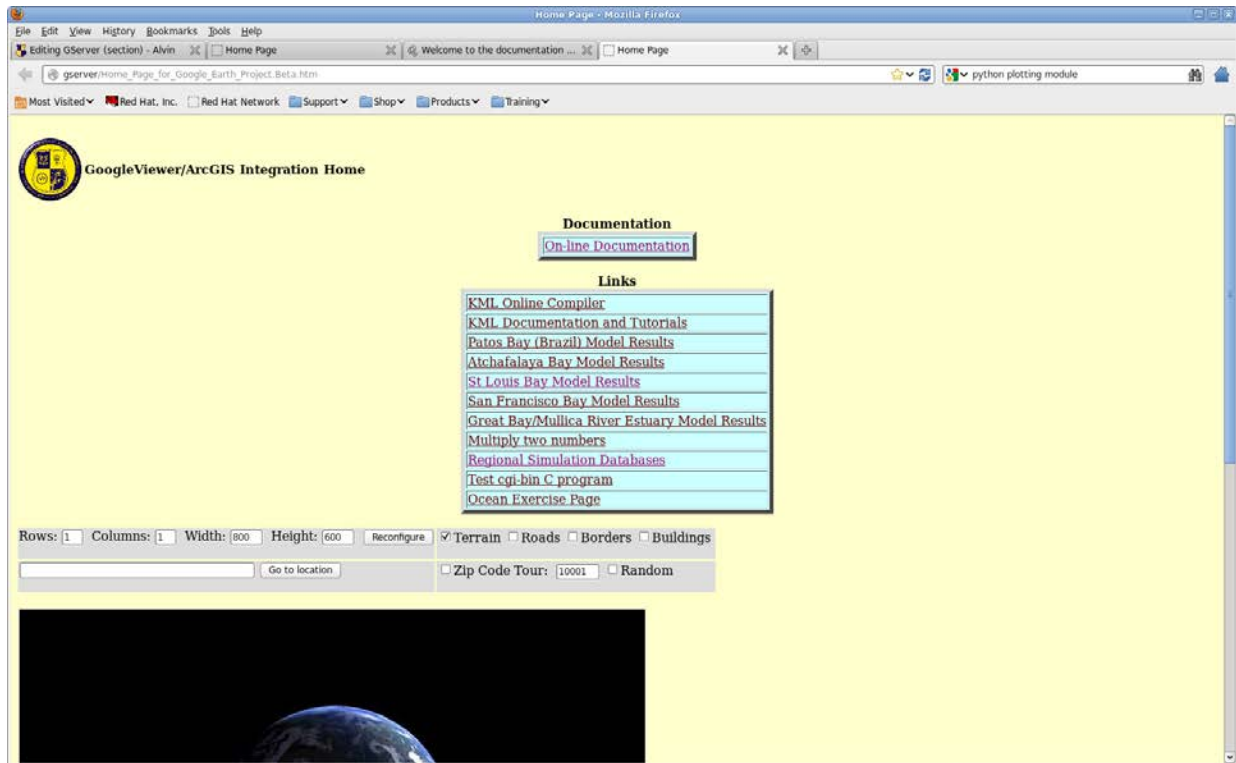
Home Page - Mozilla Firefox

File Edit View History Bookmarks Tools Help

Editing GServer (section) - Alvin | Home Page | Welcome to the documentation ... | Home Page

gserver/Home_Page_for_Google_Earth_Project.Beta.htm

python plotting module

Most Visited | Red Hat, Inc. | Red Hat Network | Support | Shop | Products | Training

GoogleViewer/ArcGIS Integration Home

Documentation

On-line Documentation

Links

| KML Online Compiler |
|---|
| KML Documentation and Tutorials |
| Patos Bay (Brazil) Model Results |
| Atchafalaya Bay Model Results |
| St Louis Bay Model Results |
| San Francisco Bay Model Results |
| Great Bay/Mullica River Estuary Model Results |
| Multiply two numbers |
| Regional Simulation Databases |
| Test cgi-bin C program |
| Ocean Exercise Page |

Rows: 1 Columns: 1 Width: 800 Height: 600 Reconfigure

Terrain Roads Borders Buildings

Go to location

Zip Code Tour: 10001 Random